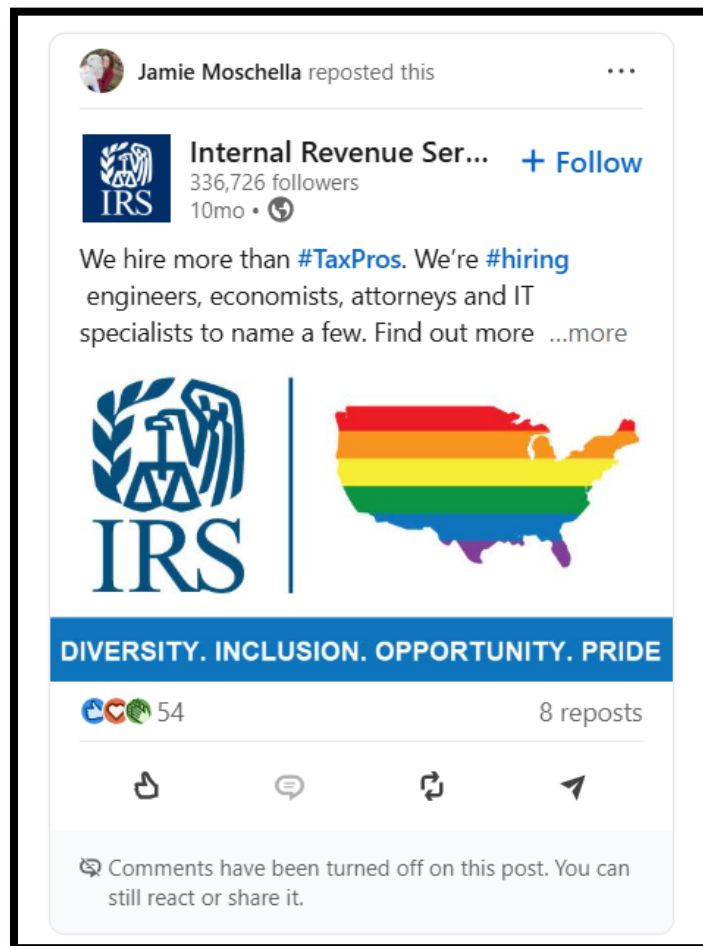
Jamie Moschella reposted this

...

IRS

Internal Revenue Ser...
336,726 followers
10mo •

+ Follow

We hire more than #TaxPros. We're #hiring engineers, economists, attorneys and IT specialists to name a few. Find out more ...more

IRS

DIVERSITY. INCLUSION. OPPORTUNITY. PRIDE

54

8 reposts

Comments have been turned off on this post. You can still react or share it.